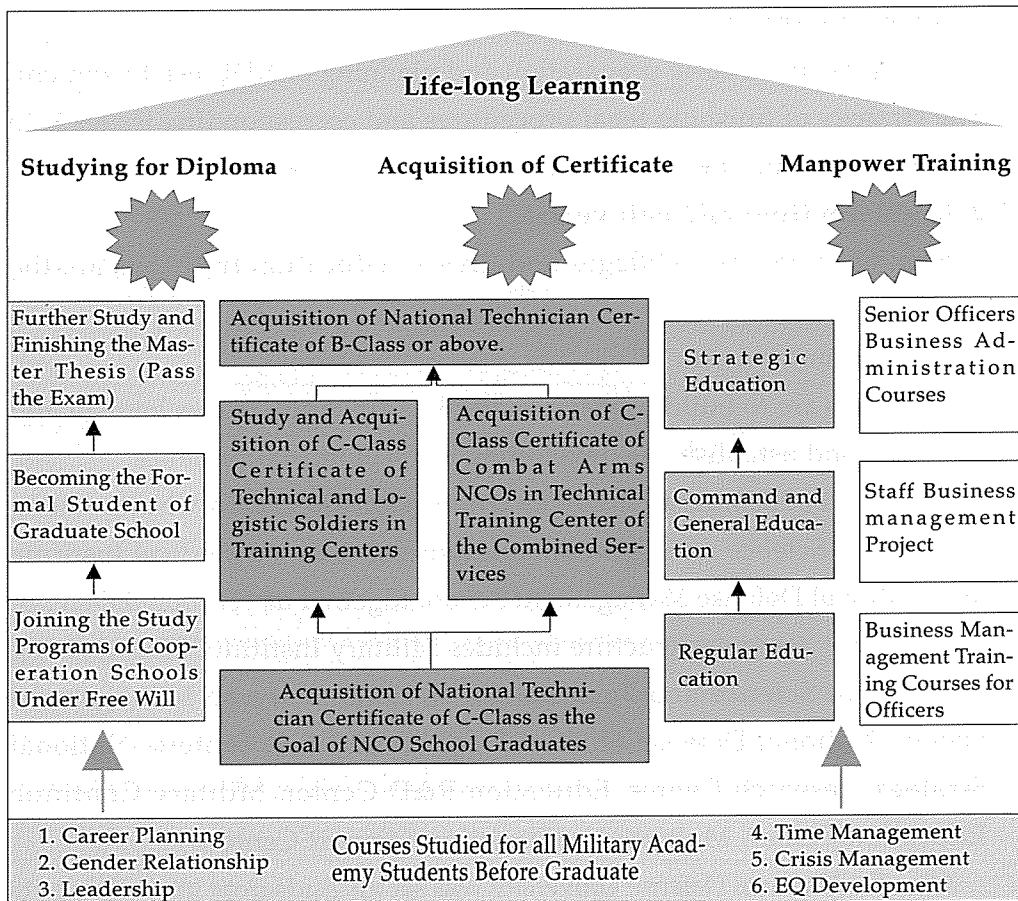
Life-long Learning

Studying for Diploma

Acquisition of Certificate

Manpower Training

Further Study and Finishing the Master Thesis (Pass the Exam)

Becoming the Formal Student of Graduate School

Joining the Study Programs of Cooperation Schools Under Free Will

Acquisition of National Technician Certificate of B-Class or above.

Study and Acquisition of C-Class Certificate of Technical and Logistic Soldiers in Training Centers

Acquisition of C-Class Certificate of Combat Arms NCOs in Technical Training Center of the Combined Services

Acquisition of National Technician Certificate of C-Class as the Goal of NCO School Graduates

Strategic Education

Command and General Education

Regular Education

Senior Officers Business Administration Courses

Staff Business management Project

Business Management Training Courses for Officers

1. Career Planning
2. Gender Relationship
3. Leadership

Courses Studied for all Military Academy Students Before Graduate

4. Time Management
5. Crisis Management
6. EQ Development